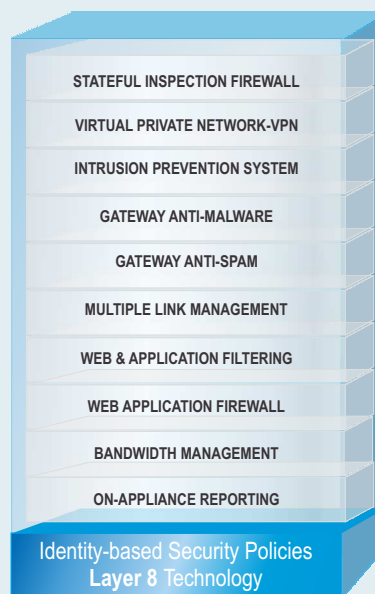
STATEFUL INSPECTION FIREWALL

VIRTUAL PRIVATE NETWORK-VPN

INTRUSION PREVENTION SYSTEM

GATEWAY ANTI-MALWARE

GATEWAY ANTI-SPAM

MULTIPLE LINK MANAGEMENT

WEB & APPLICATION FILTERING

WEB APPLICATION FIREWALL

BANDWIDTH MANAGEMENT

ON-APPLIANCE REPORTING

Identity-based Security Policies
Layer 8 Technology